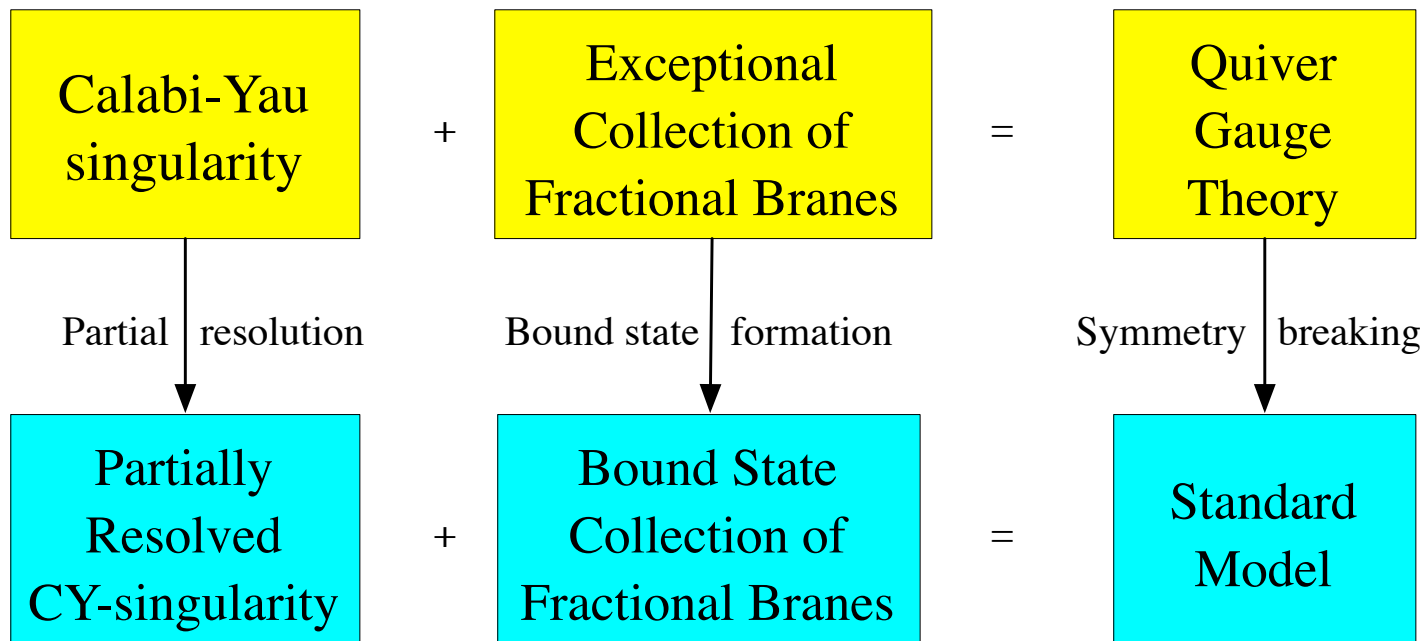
Calabi-Yau singularity

+

Exceptional Collection of Fractional Branes

=

Quiver Gauge Theory

Partial resolution

Bound state formation

Symmetry breaking

Partially Resolved CY-singularity

+

Bound State Collection of Fractional Branes

=

Standard Model